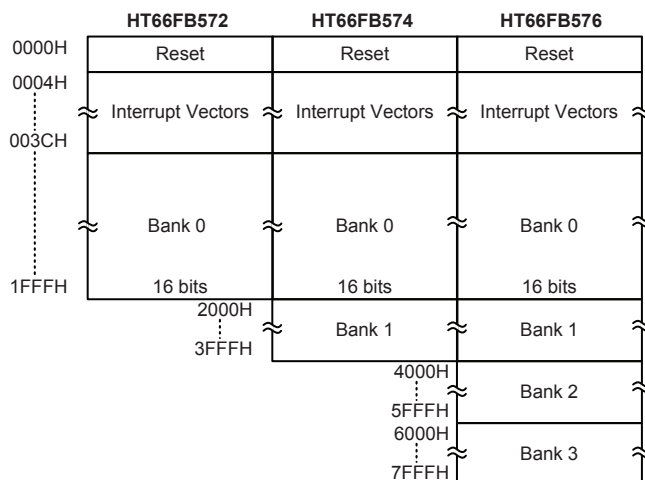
HT66FB572 HT66FB574 HT66FB576

| | HT66FB572 | HT66FB574 | HT66FB576 |
|---|---|---|---|
| 0000H | Reset | Reset | Reset |
| 0004H – 003CH | Interrupt Vectors | Interrupt Vectors | Interrupt Vectors |
| – 1FFFH | Bank 0 16 bits | Bank 0 16 bits | Bank 0 16 bits |
| 2000H – 3FFFH | | Bank 1 | Bank 1 |
| 4000H – 5FFFH | | | Bank 2 |
| 6000H – 7FFFH | | | Bank 3 |